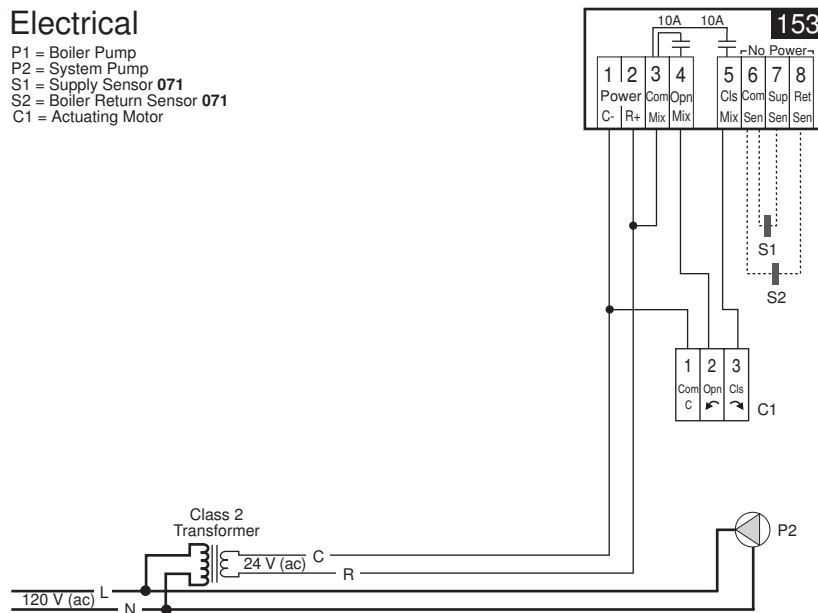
Electrical

P1 = Boiler Pump
P2 = System Pump
S1 = Supply Sensor **071**
S2 = Boiler Return Sensor **071**
C1 = Actuating Motor

153

10A 10A

No Power

| 1 | 2 | 3 | 4 | 5 | 6 | 7 | 8 |
|---|---|---|---|---|---|---|---|
| Power | | Com | Opn | Cls | Com | Sup | Ret |
| C- | R+ | Mix | Mix | Mix | Sen | Sen | Sen |

S1
S2

| 1 | 2 | 3 |
|---|---|---|
| Com | Opn | Cls |
| C | | |

C1

Class 2
Transformer

24 V (ac)
C
R

P2

120 V (ac)
L
N